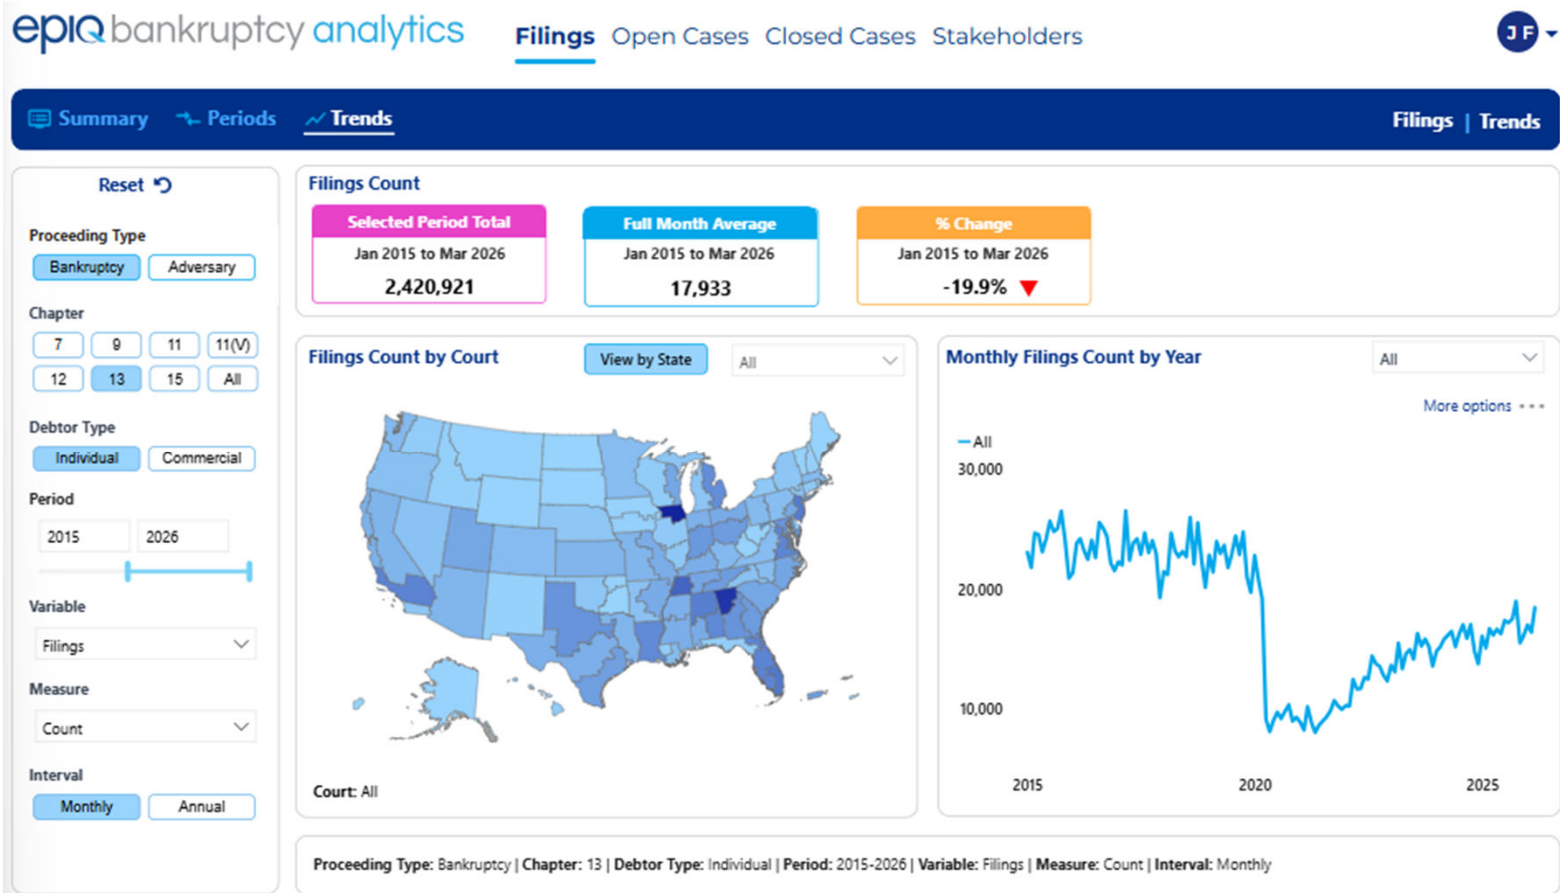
epiq bankruptcy analytics Filings Open Cases Closed Cases Stakeholders JF

Summary Periods Trends Filings | Trends

Reset

Proceeding Type
Bankruptcy Adversary

Chapter
7 9 11 11(V)
12 13 15 All

Debtor Type
Individual Commercial

Period
2015 2026

Variable
Filings

Measure
Count

Interval
Monthly Annual

Filings Count

Selected Period Total
Jan 2015 to Mar 2026
2,420,921

Full Month Average
Jan 2015 to Mar 2026
17,933

% Change
Jan 2015 to Mar 2026
-19.9%

Filings Count by Court View by State All

Court: All

Monthly Filings Count by Year All

More options

All
30,000
20,000
10,000
2015 2020 2025

Proceeding Type: Bankruptcy | Chapter: 13 | Debtor Type: Individual | Period: 2015-2026 | Variable: Filings | Measure: Count | Interval: Monthly